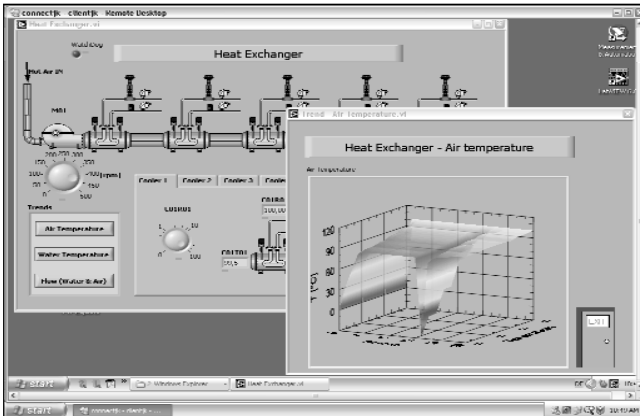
connectjk clientjk Remote Desktop
Heat Exchanger.vi
Watchdog
Heat Exchanger
Hot Air IN
M01
200 250 300
150 350
100 400 [rpm]
50 450
0 500
Trends
Air Temperature
Water Temperature
Flow (Water & Air)
Cooler 1
Cooler 2
Cooler 3
Cooler
CO1HOT
1 10
0 100
CO1T01
Trend - Air Temperature.vi
Heat Exchanger - Air temperature
Air Temperature
120
T (C)
Start
Windows Explorer
Heat Exchanger.vi
Start
connectjk - clientjk